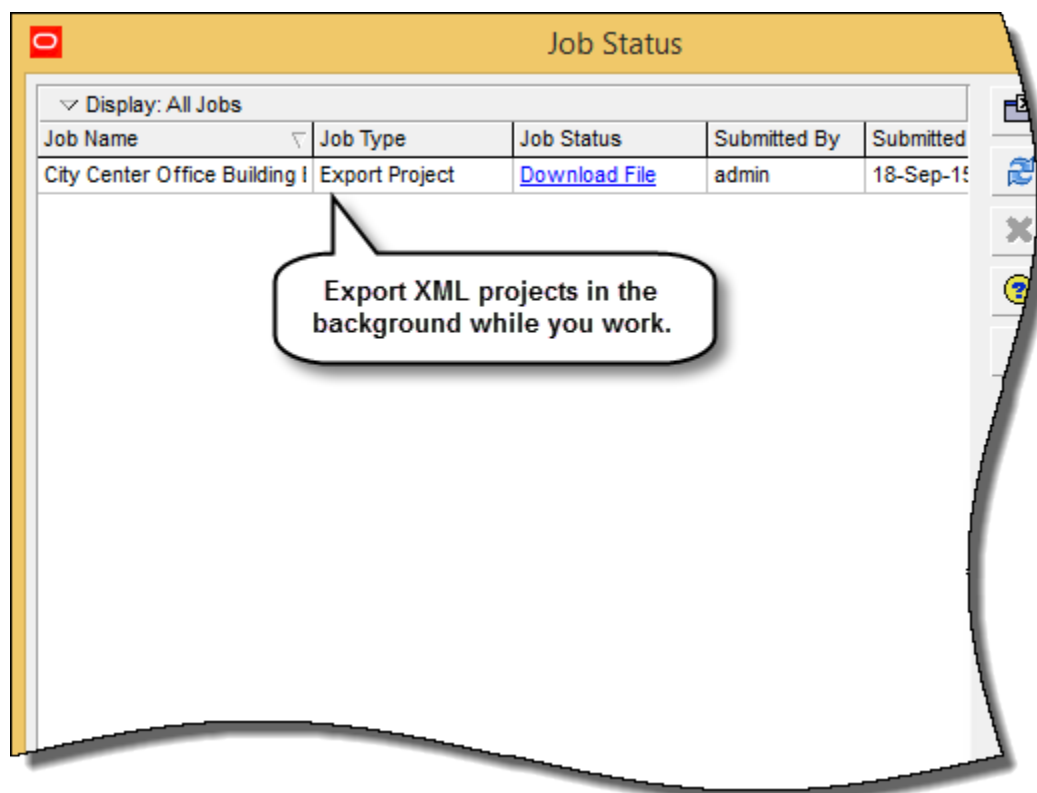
Job Status

Display: All Jobs

| Job Name | Job Type | Job Status | Submitted By | Submitted |
|---|---|---|---|---|
| City Center Office Building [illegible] | Export Project | Download File | admin | 18-Sep-1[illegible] |

Export XML projects in the background while you work.